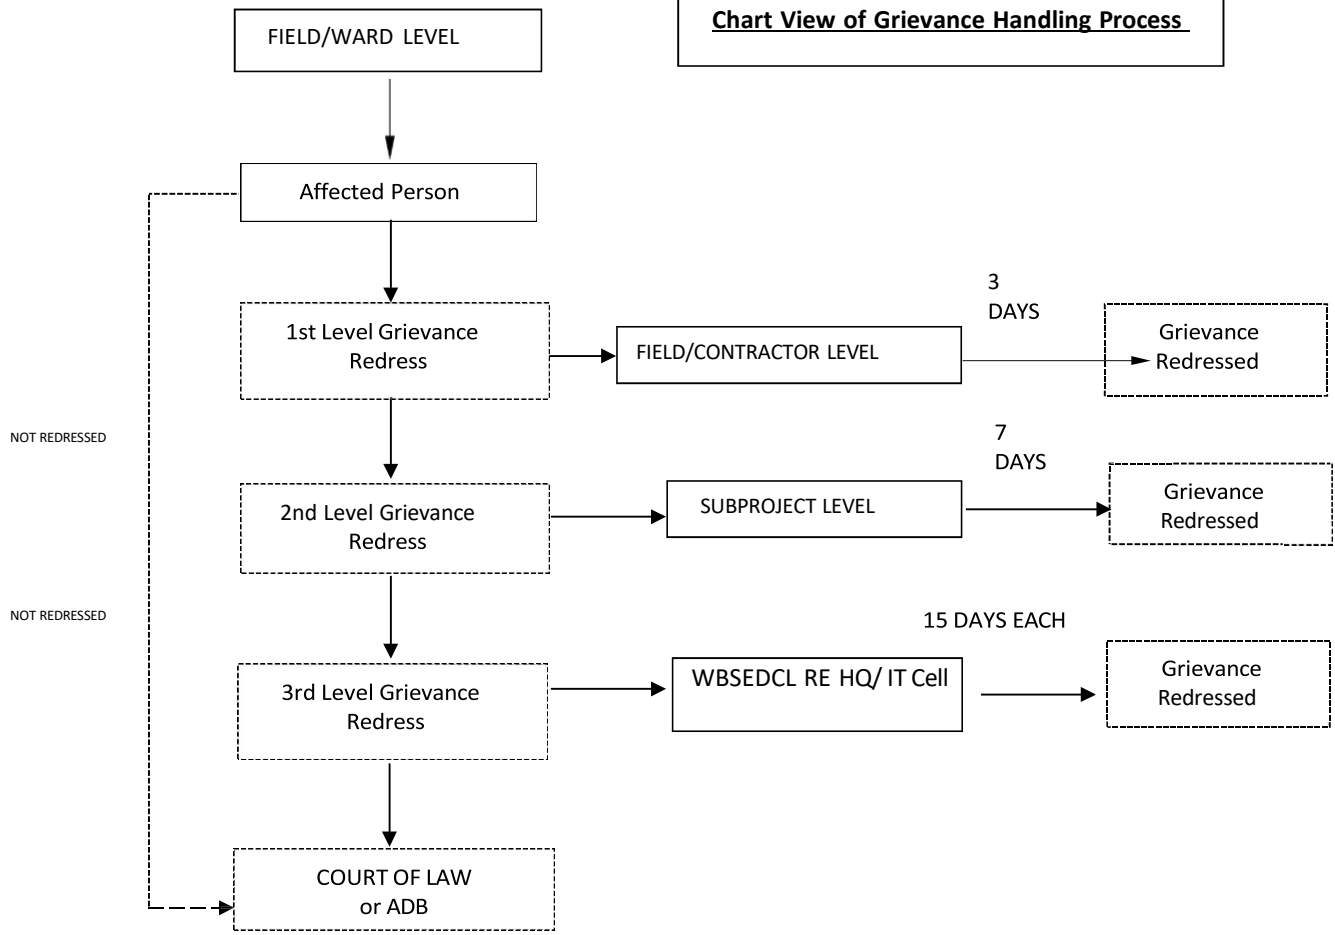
FIELD/WARD LEVEL

Chart View of Grievance Handling Process

Affected Person

3
DAYS

1st Level Grievance Redress

FIELD/CONTRACTOR LEVEL

Grievance Redressed

NOT REDRESSED

7
DAYS

2nd Level Grievance Redress

SUBPROJECT LEVEL

Grievance Redressed

NOT REDRESSED

15 DAYS EACH

3rd Level Grievance Redress

WBSEDCL RE HQ/ IT Cell

Grievance Redressed

COURT OF LAW
or ADB